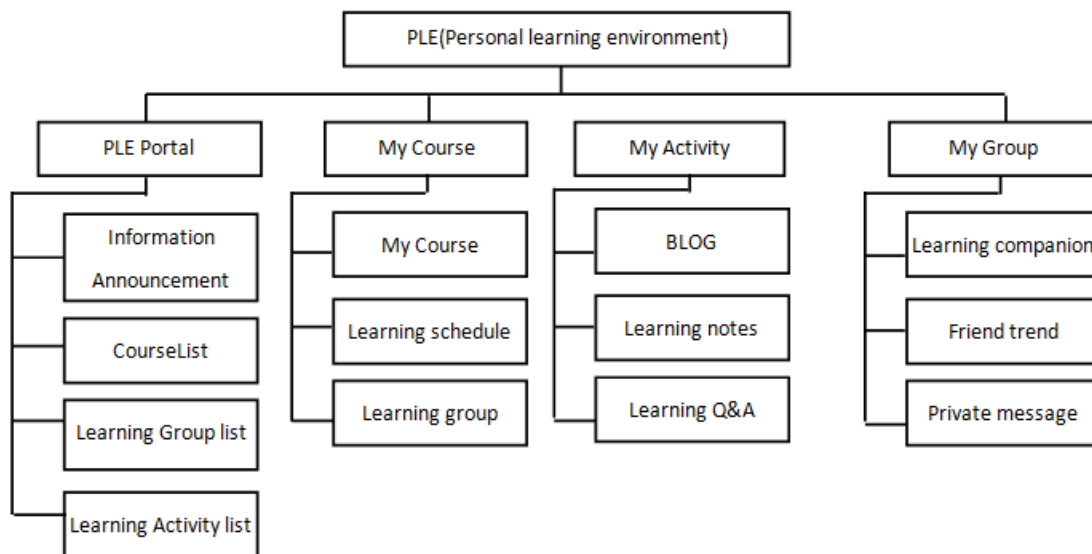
PLE(Personal learning environment)

PLE Portal

Information Announcement

CourseList

Learning Group list

Learning Activity list

My Course

My Course

Learning schedule

Learning group

My Activity

BLOG

Learning notes

Learning Q&A

My Group

Learning companion

Friend trend

Private message